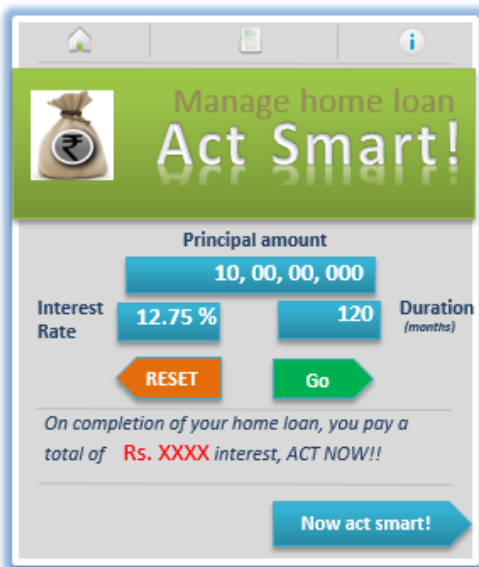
Manage home loan
Act Smart!

Principal amount
10, 00, 00, 000
Interest Rate
12.75 %
120
Duration (months)

RESET
Go

On completion of your home loan, you pay a total of Rs. XXXX interest, ACT NOW!!

Now act smart!